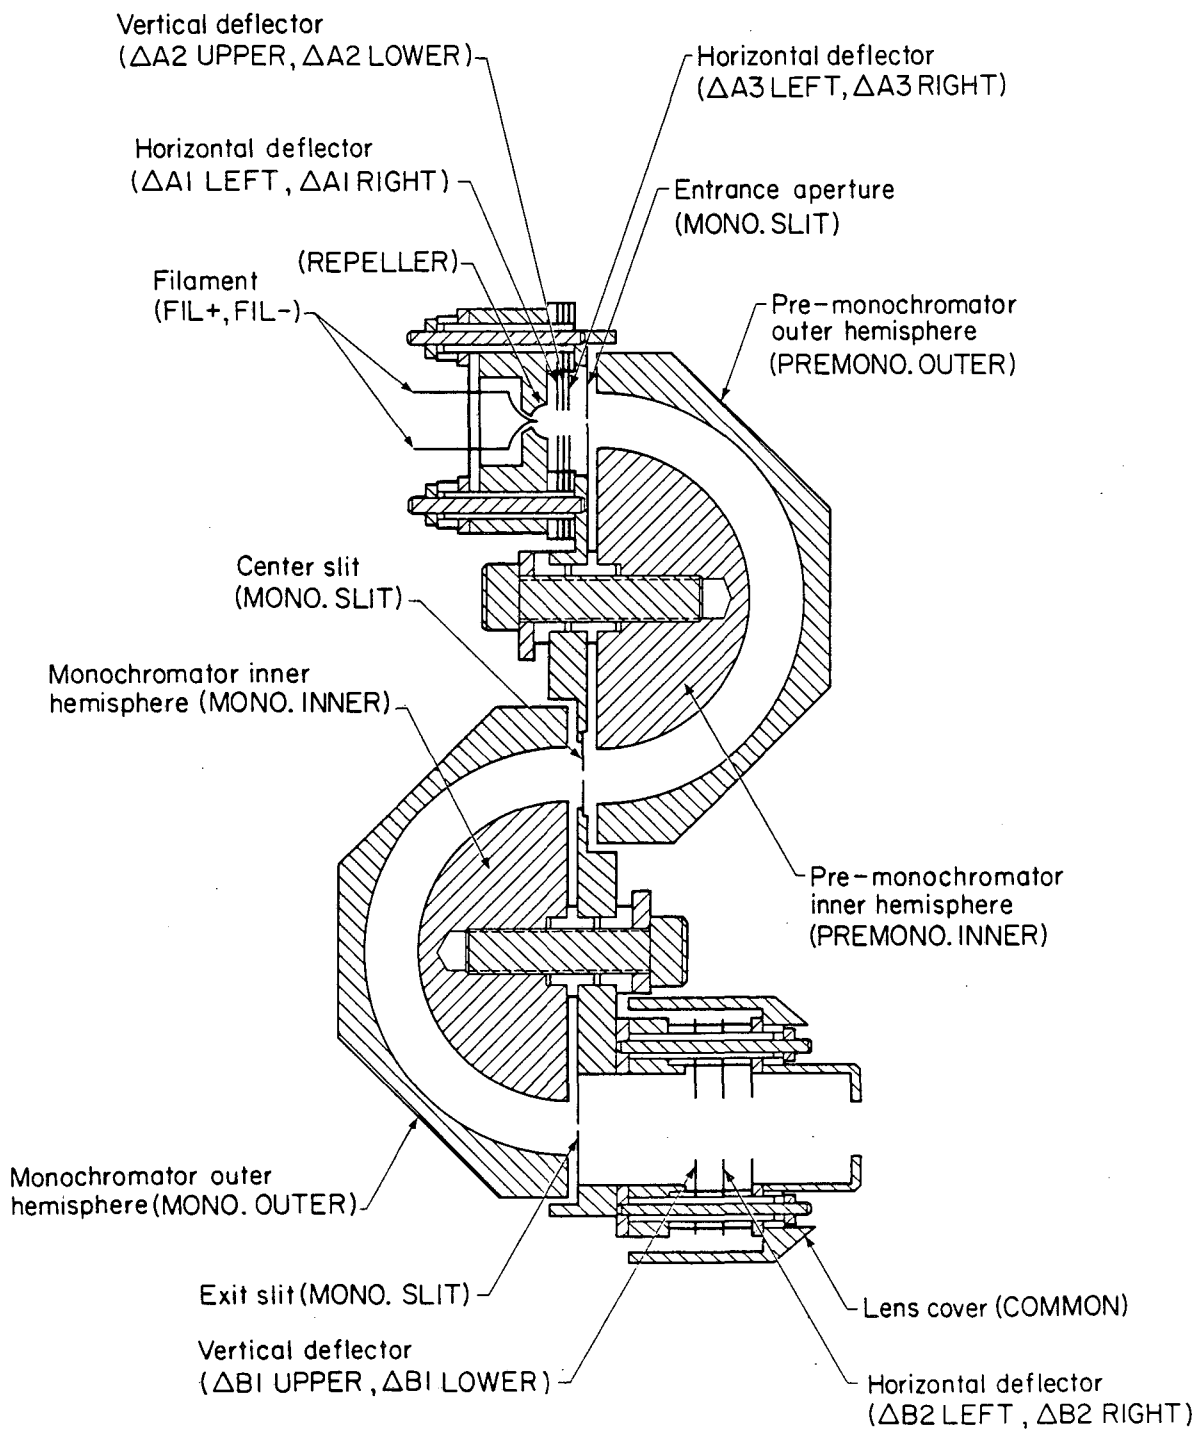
Vertical deflector
($\Delta$A2 UPPER, $\Delta$A2 LOWER)

Horizontal deflector
($\Delta$A3 LEFT, $\Delta$A3 RIGHT)

Horizontal deflector
($\Delta$A1 LEFT, $\Delta$A1 RIGHT)

Entrance aperture
(MONO. SLIT)

(REPELLER)

Filament
(FIL+, FIL-)

Pre-monochromator
outer hemisphere
(PREMONO. OUTER)

Center slit
(MONO. SLIT)

Monochromator inner
hemisphere (MONO. INNER)

Pre-monochromator
inner hemisphere
(PREMONO. INNER)

Monochromator outer
hemisphere (MONO. OUTER)

Exit slit (MONO. SLIT)

Lens cover (COMMON)

Vertical deflector
($\Delta$B1 UPPER, $\Delta$B1 LOWER)

Horizontal deflector
($\Delta$B2 LEFT, $\Delta$B2 RIGHT)